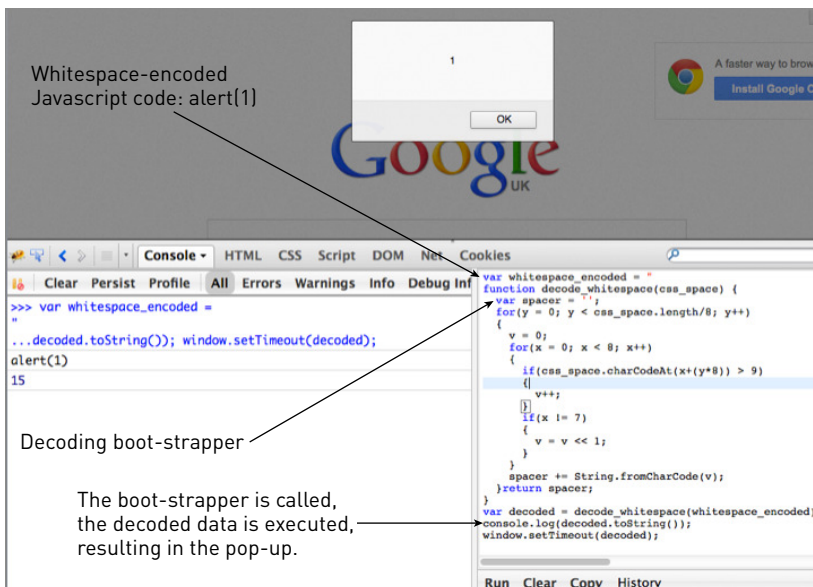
Whitespace-encoded Javascript code: alert(1)

1

OK

A faster way to brow

Install Google C

Google
UK

Console HTML CSS Script DOM Net Cookies

Clear Persist Profile All Errors Warnings Info Debug Inf

>>> var whitespace_encoded =
"
...decoded.toString()); window.setTimeout(decoded);
alert(1)
15

var whitespace_encoded = "
function decode_whitespace(css_space) {
  var spacer = '';
  for(y = 0; y < css_space.length/8; y++)
  {
    v = 0;
    for(x = 0; x < 8; x++)
    {
      if(css_space.charCodeAt(x+(y*8)) > 9)
      {
        v++;
      }
      if(x != 7)
      {
        v = v << 1;
      }
    }
    spacer += String.fromCharCode(v);
  }return spacer;
}
var decoded = decode_whitespace(whitespace_encoded)
console.log(decoded.toString());
window.setTimeout(decoded);

Decoding boot-strapper

The boot-strapper is called, the decoded data is executed, resulting in the pop-up.

Run Clear Copy History